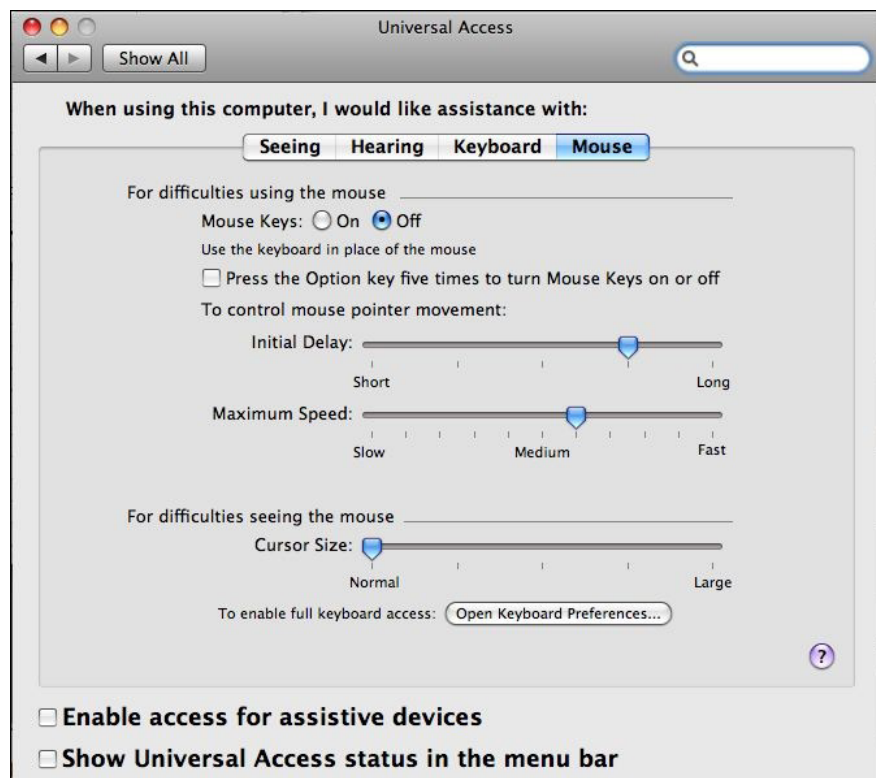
Universal Access

Show All

When using this computer, I would like assistance with:

Seeing | Hearing | Keyboard | Mouse

For difficulties using the mouse

Mouse Keys: On Off

Use the keyboard in place of the mouse

Press the Option key five times to turn Mouse Keys on or off

To control mouse pointer movement:

Initial Delay:

Short Long

Maximum Speed:

Slow Medium Fast

For difficulties seeing the mouse

Cursor Size:

Normal Large

To enable full keyboard access: Open Keyboard Preferences...

?

Enable access for assistive devices

Show Universal Access status in the menu bar